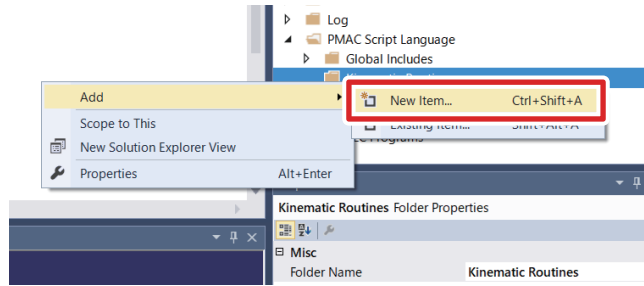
Log
PMAC Script Language
Global Includes
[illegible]
Add
New Item... Ctrl+Shift+A
Existing Item... Shift+Alt+A
Scope to This
New Solution Explorer View
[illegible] Programs
Properties Alt+Enter
Kinematic Routines Folder Properties
Misc
Folder Name Kinematic Routines